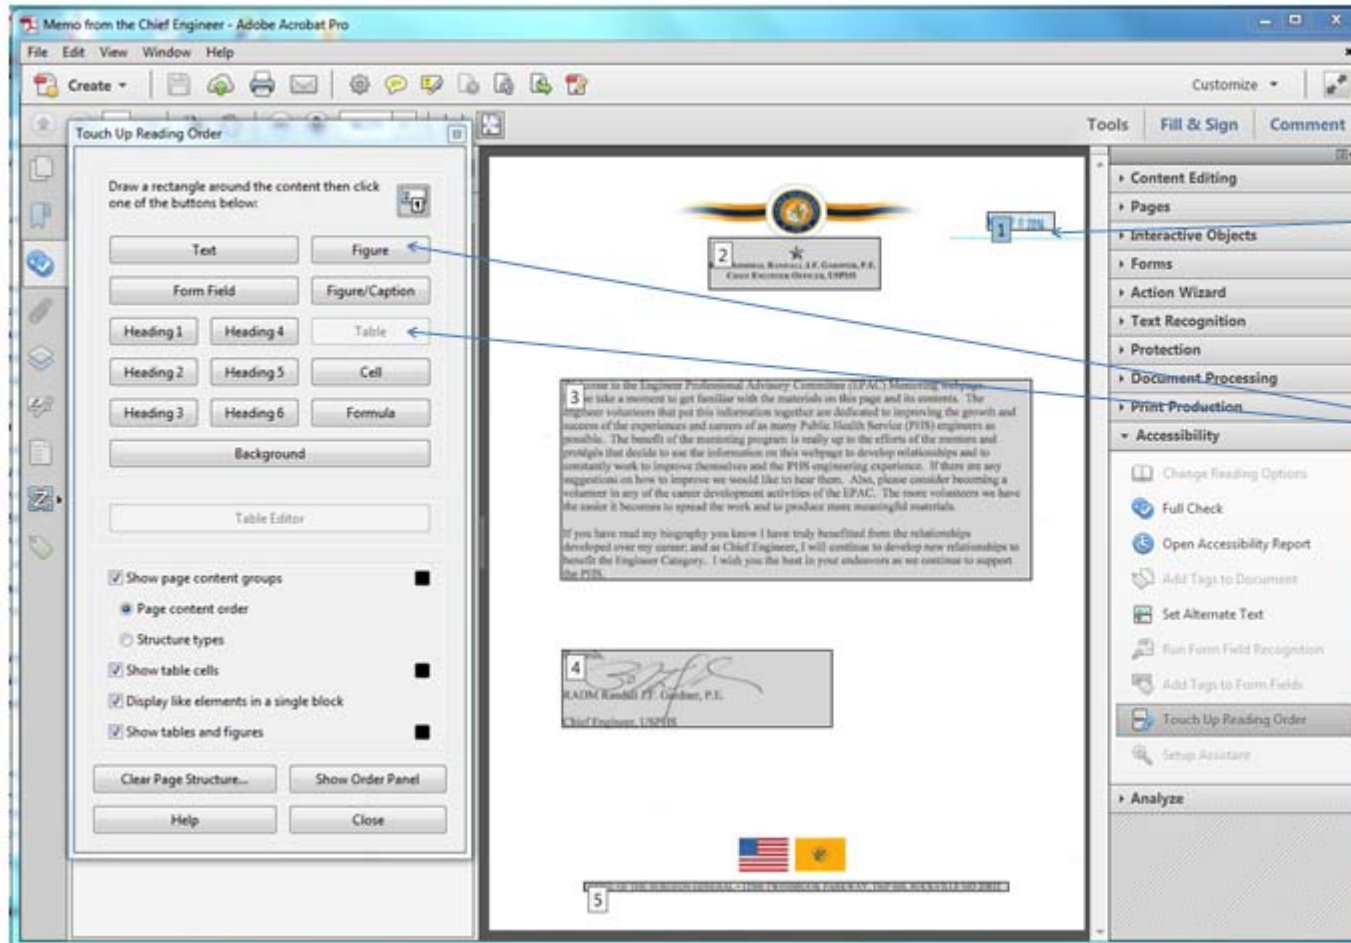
Memo from the Chief Engineer - Adobe Acrobat Pro

File Edit View Window Help

Create Customize

Tools Fill & Sign Comment

Touch Up Reading Order

Draw a rectangle around the content then click one of the buttons below:

Text
Figure
Form Field
Figure/Caption
Heading 1
Heading 4
Table
Heading 2
Heading 5
Cell
Heading 3
Heading 6
Formula
Background

Table Editor

Show page content groups
Page content order
Structure types
Show table cells
Display like elements in a single block
Show tables and figures

Clear Page Structure...
Show Order Panel
Help
Close

1

2

3

Welcome to the Engineer Professional Advisory Committee (EPAC) Mentoring Webpage. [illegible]

If you have read my biography you know I have truly benefited from the relationships developed over my career; and as Chief Engineer, I will continue to develop new relationships to benefit the Engineer Category. I wish you the best in your endeavors as we continue to support the PHS.

4

RADM Randall J.F. Gardner, P.E.
Chief Engineer, USPHS

5

Content Editing
Pages
Interactive Objects
Forms
Action Wizard
Text Recognition
Protection
Document Processing
Print Production
Accessibility
Change Reading Options
Full Check
Open Accessibility Report
Add Tags to Document
Set Alternate Text
Run Form Field Recognition
Add Tags to Form Fields
Touch Up Reading Order
Setup Assistant
Analyze